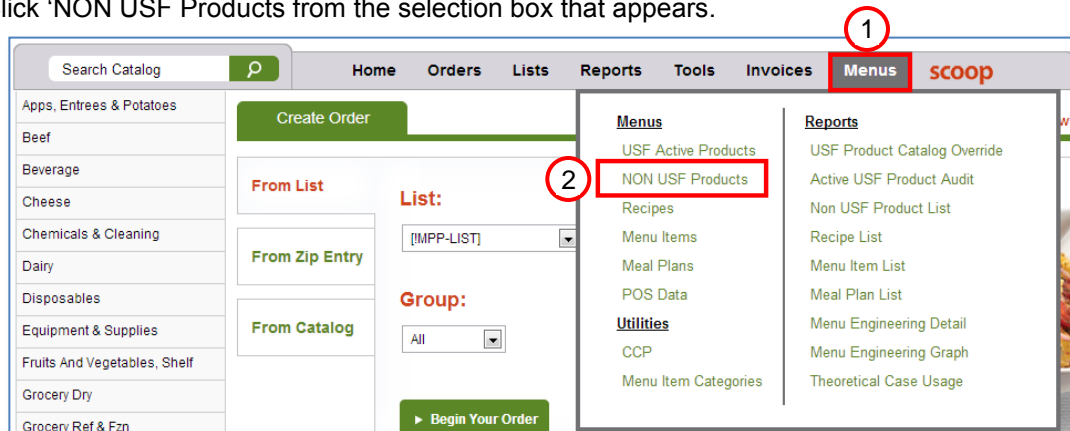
lick 'NON USF Products from the selection box that appears.

1

Search Catalog

Home Orders Lists Reports Tools Invoices Menus scoop

Apps, Entrees & Potatoes
Beef
Beverage
Cheese
Chemicals & Cleaning
Dairy
Disposables
Equipment & Supplies
Fruits And Vegetables, Shelf
Grocery Dry
Grocery Ref & Fzn

Create Order

From List
From Zip Entry
From Catalog

List:
[!MPP-LIST]

Group:
All

► Begin Your Order

Menus
USF Active Products
2
NON USF Products
Recipes
Menu Items
Meal Plans
POS Data
Utilities
CCP
Menu Item Categories

Reports
USF Product Catalog Override
Active USF Product Audit
Non USF Product List
Recipe List
Menu Item List
Meal Plan List
Menu Engineering Detail
Menu Engineering Graph
Theoretical Case Usage